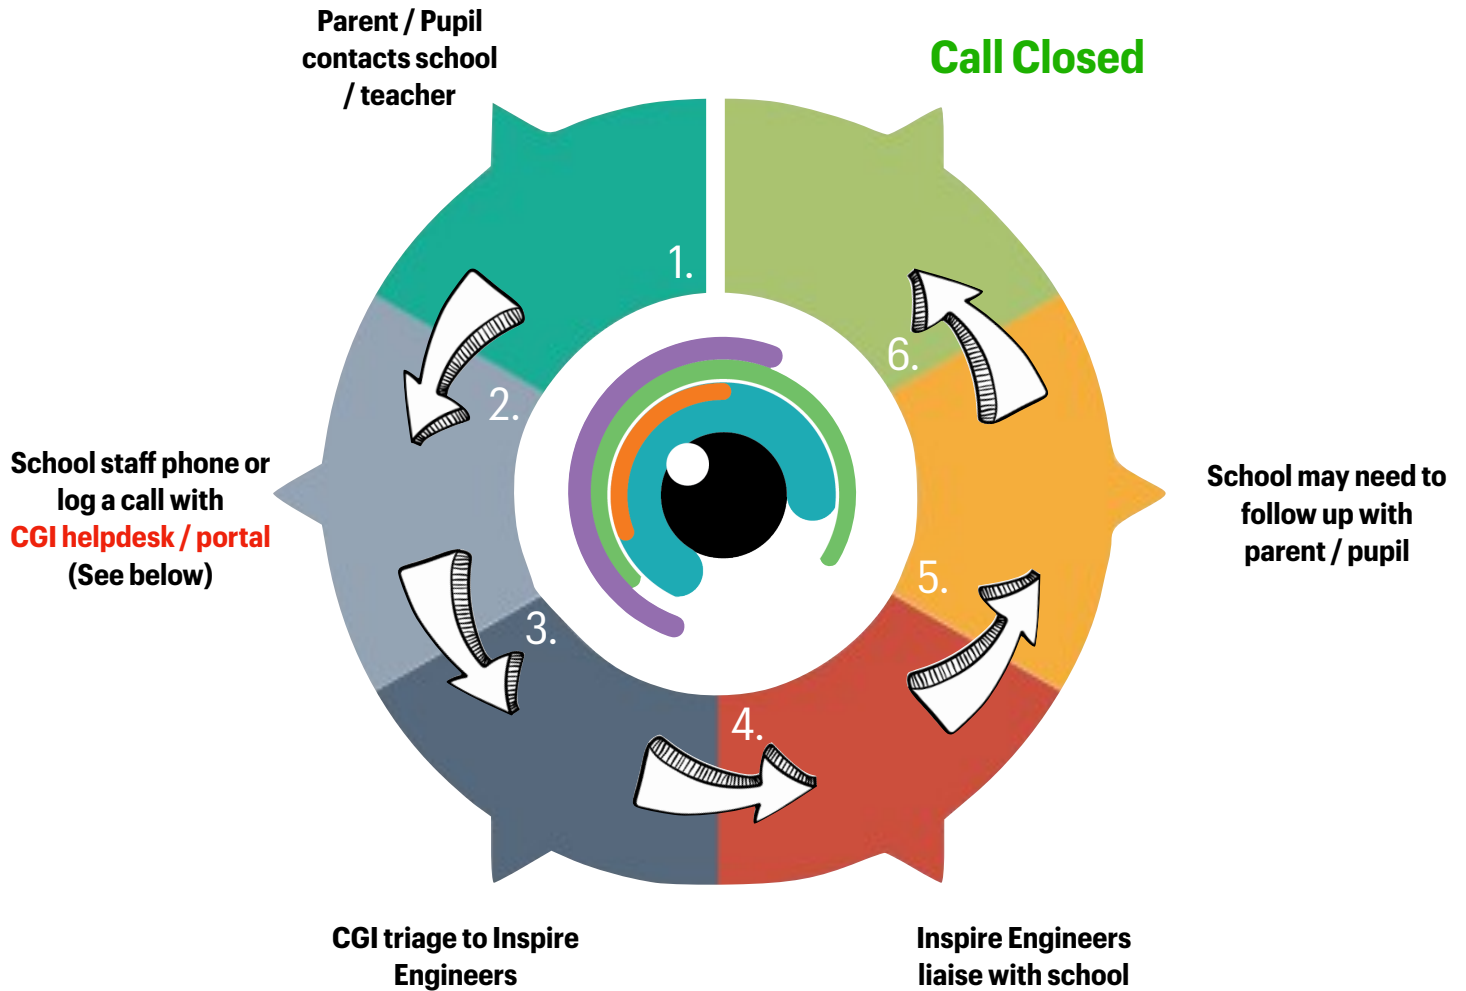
Parent / Pupil contacts school / teacher

Call Closed

1.

6.

2.

School staff phone or log a call with CGI helpdesk / portal (See below)

School may need to follow up with parent / pupil

5.

3.

4.

CGI triage to Inspire Engineers

Inspire Engineers liaise with school